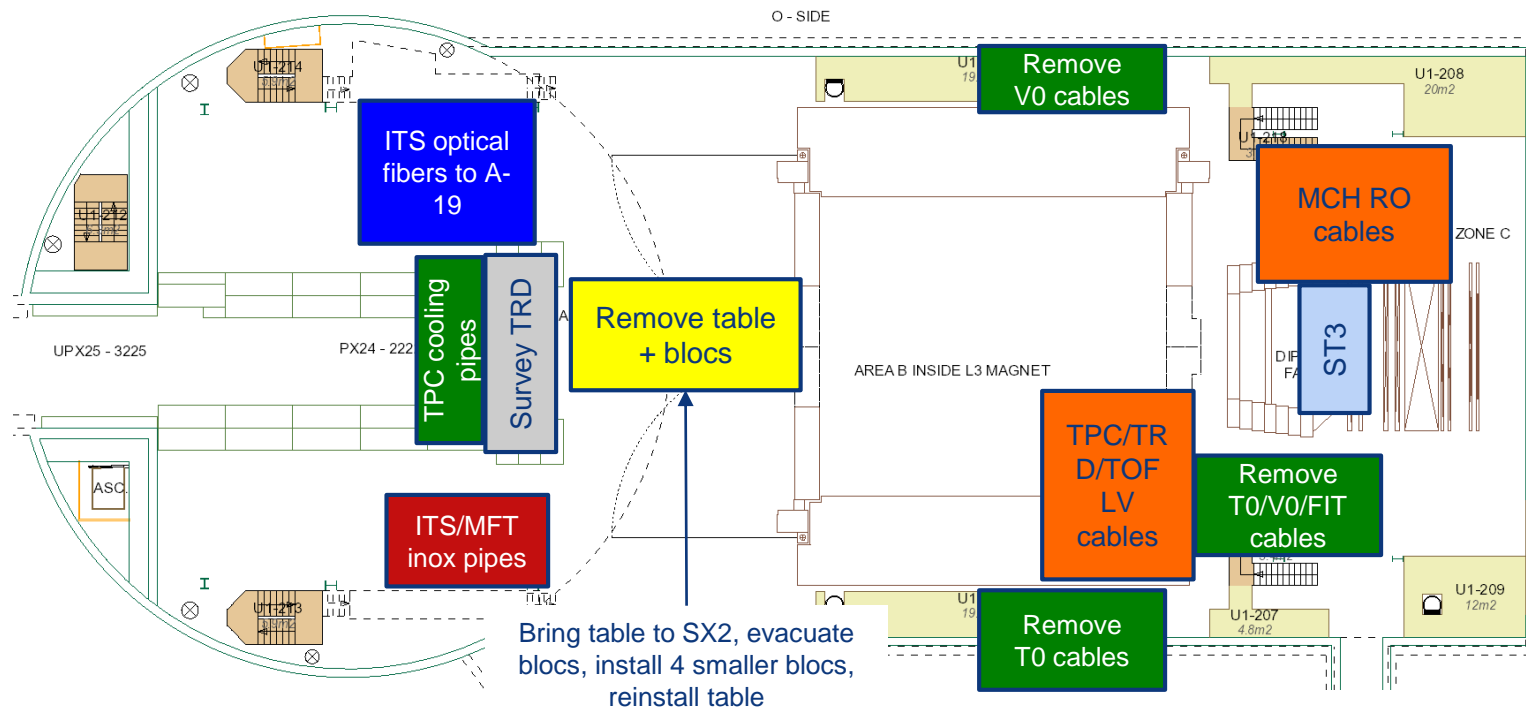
O - SIDE

U1-214

U1-212

UPX25 - 3225

PX24 - 222

ASC.

U1-213

ITS optical fibers to A-19

TPC cooling pipes

Survey TRD

Remove table + blocs

ITS/MFT inox pipes

Bring table to SX2, evacuate blocs, install 4 smaller blocs, reinstall table

U1

19

Remove V0 cables

AREA B INSIDE L3 MAGNET

U1

19

Remove T0 cables

U1-208

20m2

U1-21

MCH RO cables

ZONE C

ST3

DI

FA

TPC/TRD/TOF LV cables

Remove T0/V0/FIT cables

U1-207

4.8m2

U1-209

12m2